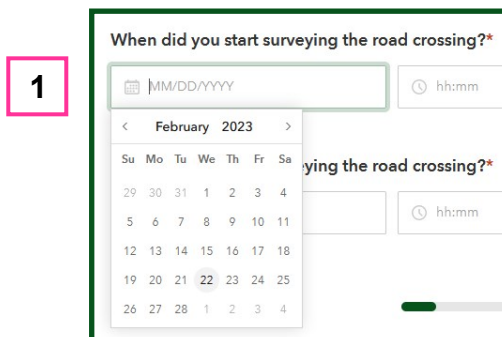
1

When did you start surveying the road crossing?*

MM/DD/YYYY

hh:mm

‹ February 2023 ›

| Su | Mo | Tu | We | Th | Fr | Sa |
|---|---|---|---|---|---|---|
| 29 | 30 | 31 | 1 | 2 | 3 | 4 |
| 5 | 6 | 7 | 8 | 9 | 10 | 11 |
| 12 | 13 | 14 | 15 | 16 | 17 | 18 |
| 19 | 20 | 21 | 22 | 23 | 24 | 25 |
| 26 | 27 | 28 | 1 | 2 | 3 | 4 |

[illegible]ying the road crossing?*

hh:mm